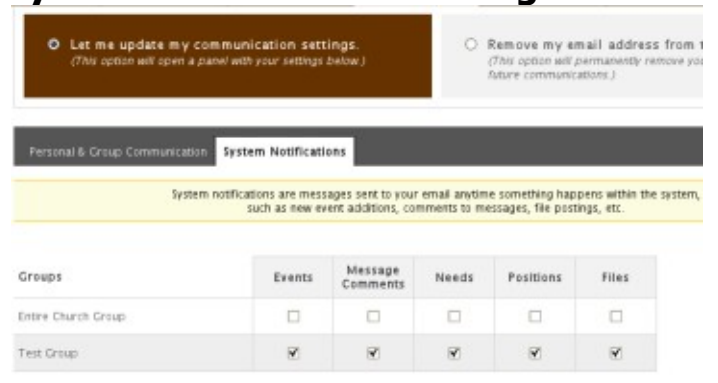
Let me update my communication settings.
(This option will open a panel with your settings below.)

Remove my email address from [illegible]
(This option will permanently remove yo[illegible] future communications.)

Personal & Group Communication | System Notifications

System notifications are messages sent to your email anytime something happens within the system, such as new event additions, comments to messages, file postings, etc.

| Groups | Events | Message Comments | Needs | Positions | Files |
|---|---|---|---|---|---|
| Entire Church Group | ☐ | ☐ | ☐ | ☐ | ☐ |
| Test Group | ☑ | ☑ | ☑ | ☑ | ☑ |